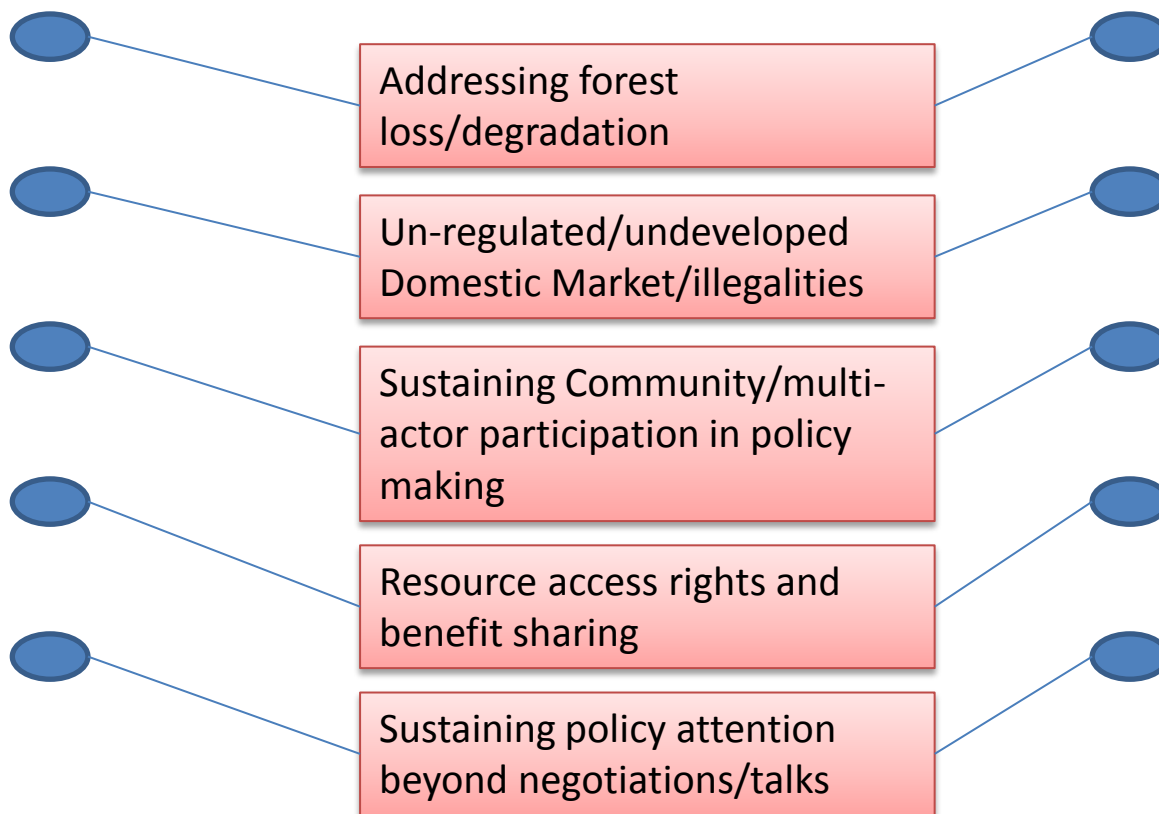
Addressing forest loss/degradation

Un-regulated/undeveloped Domestic Market/illegalities

Sustaining Community/multi-actor participation in policy making

Resource access rights and benefit sharing

Sustaining policy attention beyond negotiations/talks